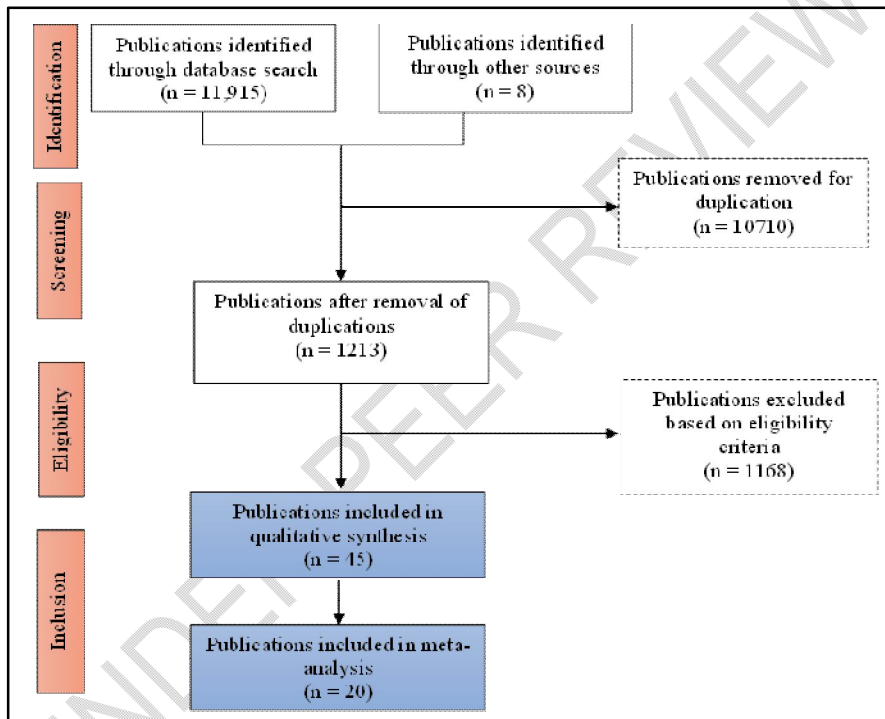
Identification

Publications identified through database search (n = 11,915)

Publications identified through other sources (n = 8)

Screening

Publications removed for duplication (n = 10710)

Publications after removal of duplications (n = 1213)

Eligibility

Publications excluded based on eligibility criteria (n = 1168)

Publications included in qualitative synthesis (n = 45)

Inclusion

Publications included in meta-analysis (n = 20)

UNDER PEER REVIEW